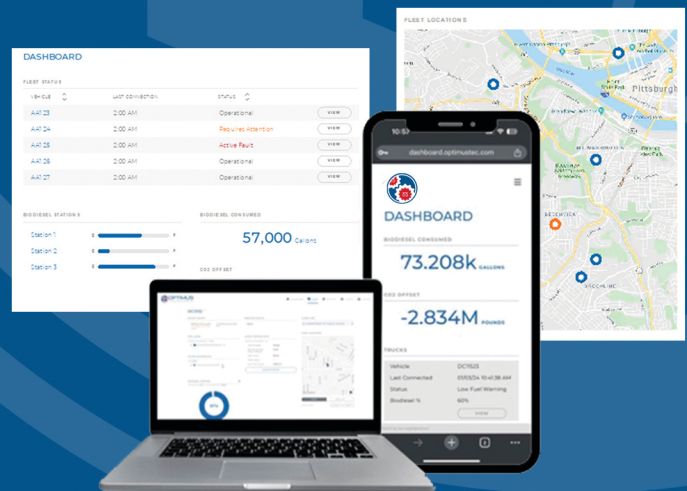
DASHBOARD

FLEET STATUS

| VEHICLE | LAST CONNECTION | STATUS | |
|---|---|---|---|
| AA1 23 | 2:00 AM | Operational | VIEW |
| AA1 24 | 2:00 AM | Requires Attention | VIEW |
| AA1 25 | 2:00 AM | Active Fault | VIEW |
| AA1 26 | 2:00 AM | Operational | VIEW |
| AA1 27 | 2:00 AM | Operational | VIEW |

BIODIESEL STATIONS

Station 1
Station 2
Station 3

BIODIESEL CONSUMED

57,000 Gallons

CO2 OFFSET

FLEET LOCATIONS

Pittsburgh

10:57

dashboard.optimustec.com

DASHBOARD

BIODIESEL CONSUMED

73.208k GALLONS

CO2 OFFSET

-2.834M POUNDS

TRUCKS

| Vehicle | DC1523 |
|---|---|
| Last Connected | 01/03/24 10:41:38 AM |
| Status | Low Fuel Warning |
| Biodiesel % | 60% |

VIEW

OPTIMUS